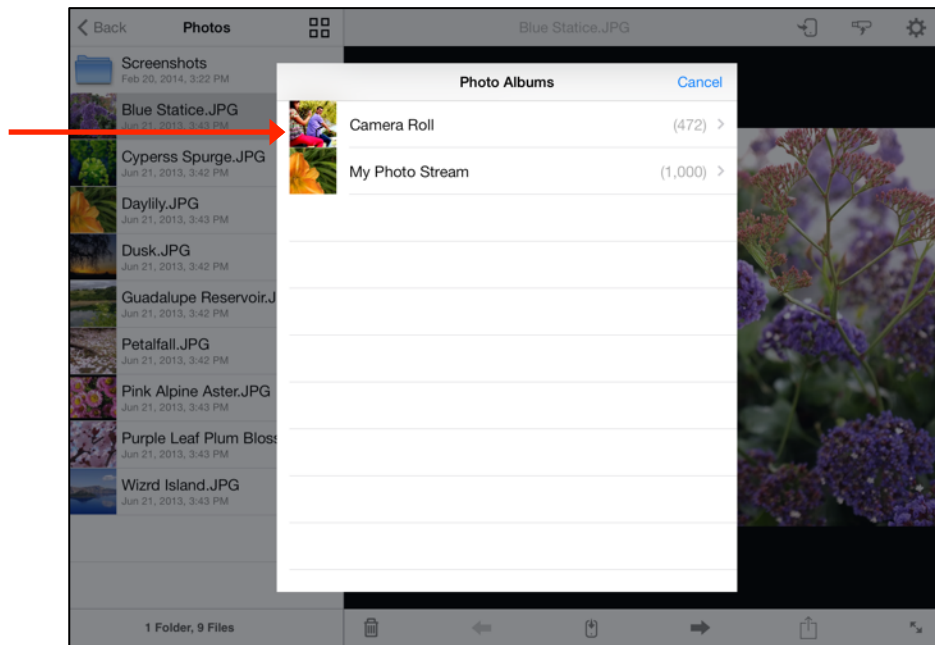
Back
Photos
Blue Statice.JPG

Screenshots
Feb 20, 2014, 3:22 PM
Blue Statice.JPG
Jun 21, 2013, 3:43 PM
Cyperss Spurge.JPG
Jun 21, 2013, 3:42 PM
Daylily.JPG
Jun 21, 2013, 3:43 PM
Dusk.JPG
Jun 21, 2013, 3:42 PM
Guadalupe Reservoir.J
Jun 21, 2013, 3:42 PM
Petalfall.JPG
Jun 21, 2013, 3:42 PM
Pink Alpine Aster.JPG
Jun 21, 2013, 3:43 PM
Purple Leaf Plum Bloss
Jun 21, 2013, 3:43 PM
Wizrd Island.JPG
Jun 21, 2013, 3:43 PM

Photo Albums
Cancel
Camera Roll (472)
My Photo Stream (1,000)

1 Folder, 9 Files